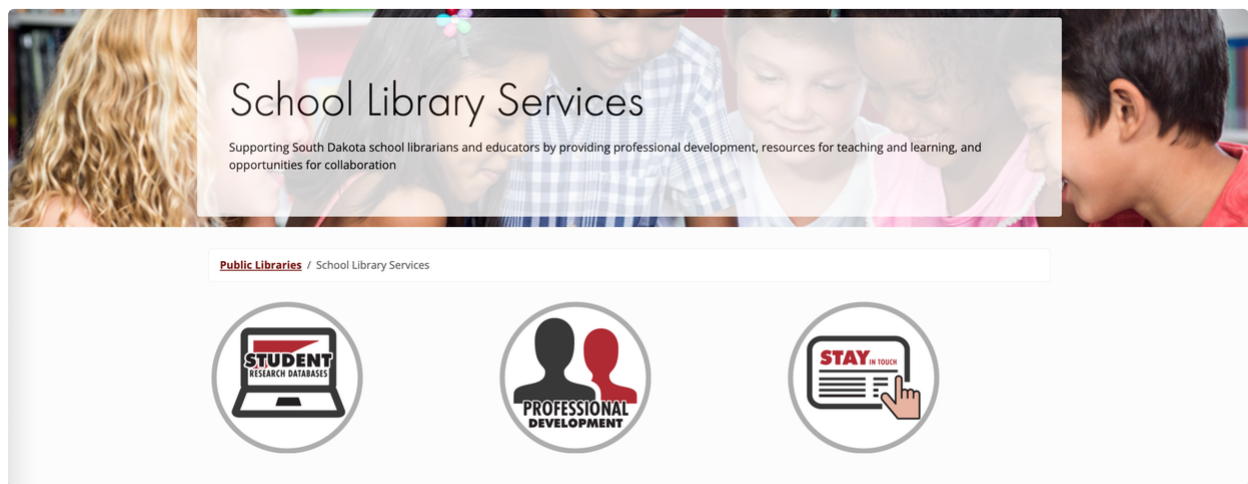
School Library Services

Supporting South Dakota school librarians and educators by providing professional development, resources for teaching and learning, and opportunities for collaboration

Public Libraries / School Library Services

STUDENT RESEARCH DATABASES

PROFESSIONAL DEVELOPMENT

STAY IN TOUCH